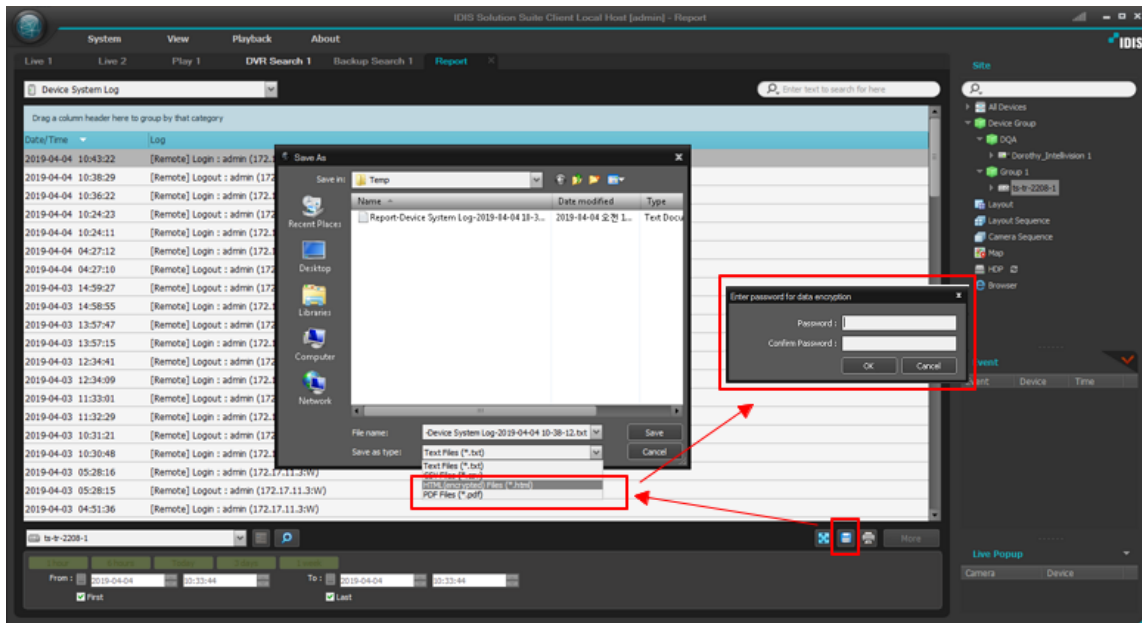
IDIS Solution Suite Client Local Host [admin] - Report

System View Playback About

IDIS

Live 1 Live 2 Play 1 DVR Search 1 Backup Search 1 Report

Device System Log

Enter text to search for here

Drag a column header here to group by that category

| Date/Time | Log |
|---|---|
| 2019-04-04 10:43:22 | [Remote] Login : admin (172.1 |
| 2019-04-04 10:38:29 | [Remote] Logout : admin (172.1 |
| 2019-04-04 10:36:22 | [Remote] Login : admin (172.1 |
| 2019-04-04 10:24:23 | [Remote] Logout : admin (172.1 |
| 2019-04-04 10:24:11 | [Remote] Login : admin (172.1 |
| 2019-04-04 04:27:12 | [Remote] Login : admin (172.1 |
| 2019-04-04 04:27:10 | [Remote] Logout : admin (172 |
| 2019-04-03 14:59:27 | [Remote] Login : admin (172.1 |
| 2019-04-03 14:58:55 | [Remote] Logout : admin (172.1 |
| 2019-04-03 13:57:47 | [Remote] Login : admin (172.1 |
| 2019-04-03 13:57:15 | [Remote] Logout : admin (172.1 |
| 2019-04-03 12:34:41 | [Remote] Logout : admin (172 |
| 2019-04-03 12:34:09 | [Remote] Login : admin (172.1 |
| 2019-04-03 11:33:01 | [Remote] Logout : admin (172 |
| 2019-04-03 11:32:29 | [Remote] Login : admin (172.1 |
| 2019-04-03 10:31:21 | [Remote] Logout : admin (172 |
| 2019-04-03 10:30:48 | [Remote] Login : admin (172.1 |
| 2019-04-03 05:28:16 | [Remote] Login : admin (172.17.11.3:W) |
| 2019-04-03 05:28:15 | [Remote] Logout : admin (172.17.11.3:W) |
| 2019-04-03 04:51:36 | [Remote] Login : admin (172.17.11.3:W) |

Save As
Save in: Temp
Name | Date modified | Type
Report-Device System Log-2019-04-04 10-3... | 2019-04-04 오전 1... | Text Docu
Recent Places
Desktop
Libraries
Computer
Network
File name: -Device System Log-2019-04-04 10-38-12.txt
Save as type: Text Files (*.txt)
Save
Cancel
Text Files (*.txt)
CSV Files (*.csv)
HTML(encrypted) Files (*.html)
PDF Files (*.pdf)

Enter password for data encryption
Password :
Confirm Password :
OK Cancel

Site
All Devices
Device Group
DQA
Dorothy_Intellivision 1
Group 1
ts-tr-2208-1
Layout
Layout Sequence
Camera Sequence
Map
HDP
Browser

Event
Event Device Time

ts-tr-2208-1
More

From : 2019-04-04 10:33:44
First
To : 2019-04-04 10:33:44
Last

Live Popup
Camera Device